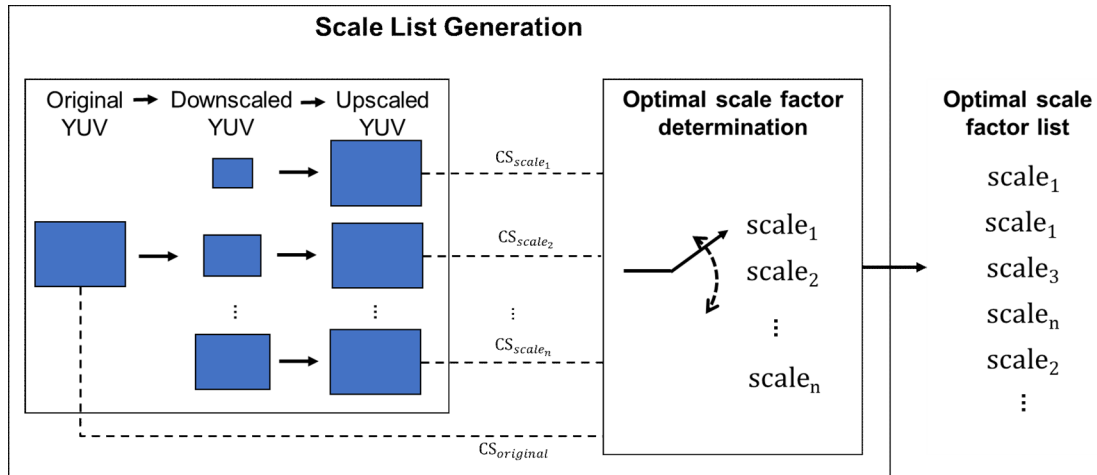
Scale List Generation

Original → Downscaled → Upscaled
YUV YUV YUV

⋮ ⋮

$CS_{scale_1}$

$CS_{scale_2}$

⋮

$CS_{scale_n}$

$CS_{original}$

Optimal scale factor determination

$\text{scale}_1$
$\text{scale}_2$
⋮
$\text{scale}_n$

Optimal scale factor list

$\text{scale}_1$
$\text{scale}_1$
$\text{scale}_3$
$\text{scale}_n$
$\text{scale}_2$
⋮